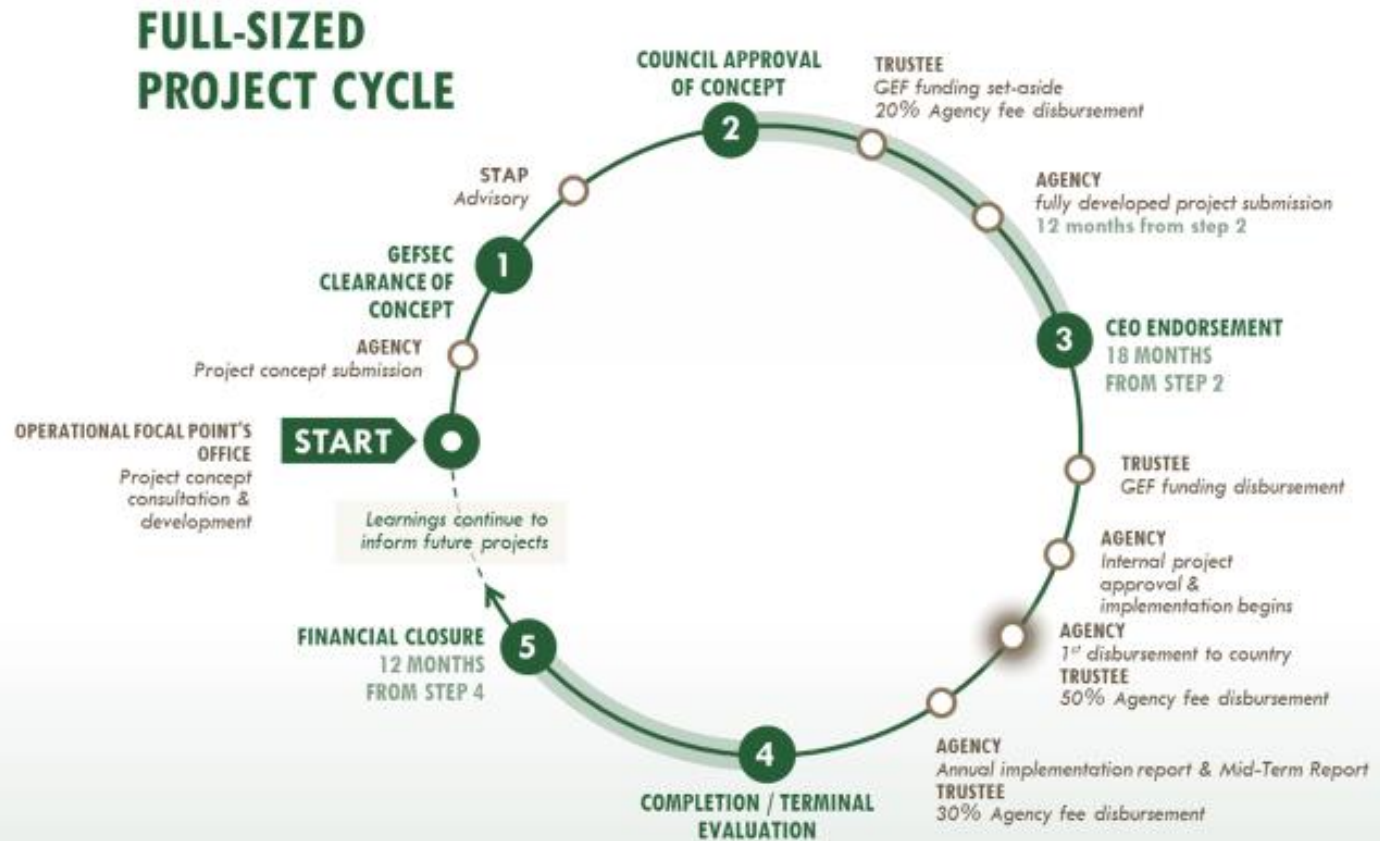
FULL-SIZED PROJECT CYCLE

START

OPERATIONAL FOCAL POINT'S OFFICE
Project concept consultation & development

AGENCY
Project concept submission

1
GEFSEC CLEARANCE OF CONCEPT

STAP
Advisory

2
COUNCIL APPROVAL OF CONCEPT

TRUSTEE
GEF funding set-aside
20% Agency fee disbursement

AGENCY
fully developed project submission
12 months from step 2

3
CEO ENDORSEMENT
18 MONTHS FROM STEP 2

TRUSTEE
GEF funding disbursement

AGENCY
Internal project approval & implementation begins

AGENCY
$1^{st}$ disbursement to country
TRUSTEE
50% Agency fee disbursement

AGENCY
Annual implementation report & Mid-Term Report
TRUSTEE
30% Agency fee disbursement

4
COMPLETION / TERMINAL EVALUATION

5
FINANCIAL CLOSURE
12 MONTHS FROM STEP 4

Learnings continue to inform future projects